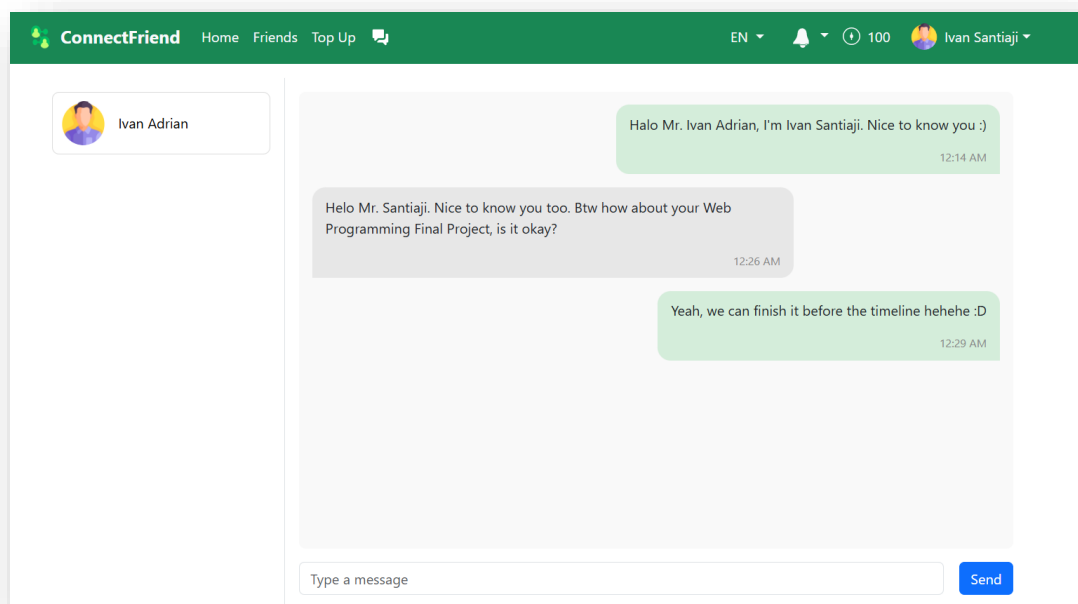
ConnectFriend Home Friends Top Up

EN 100 Ivan Santiaji

Ivan Adrian

Halo Mr. Ivan Adrian, I'm Ivan Santiaji. Nice to know you :)

12:14 AM

Helo Mr. Santiaji. Nice to know you too. Btw how about your Web Programming Final Project, is it okay?

12:26 AM

Yeah, we can finish it before the timeline hehehe :D

12:29 AM

Type a message

Send